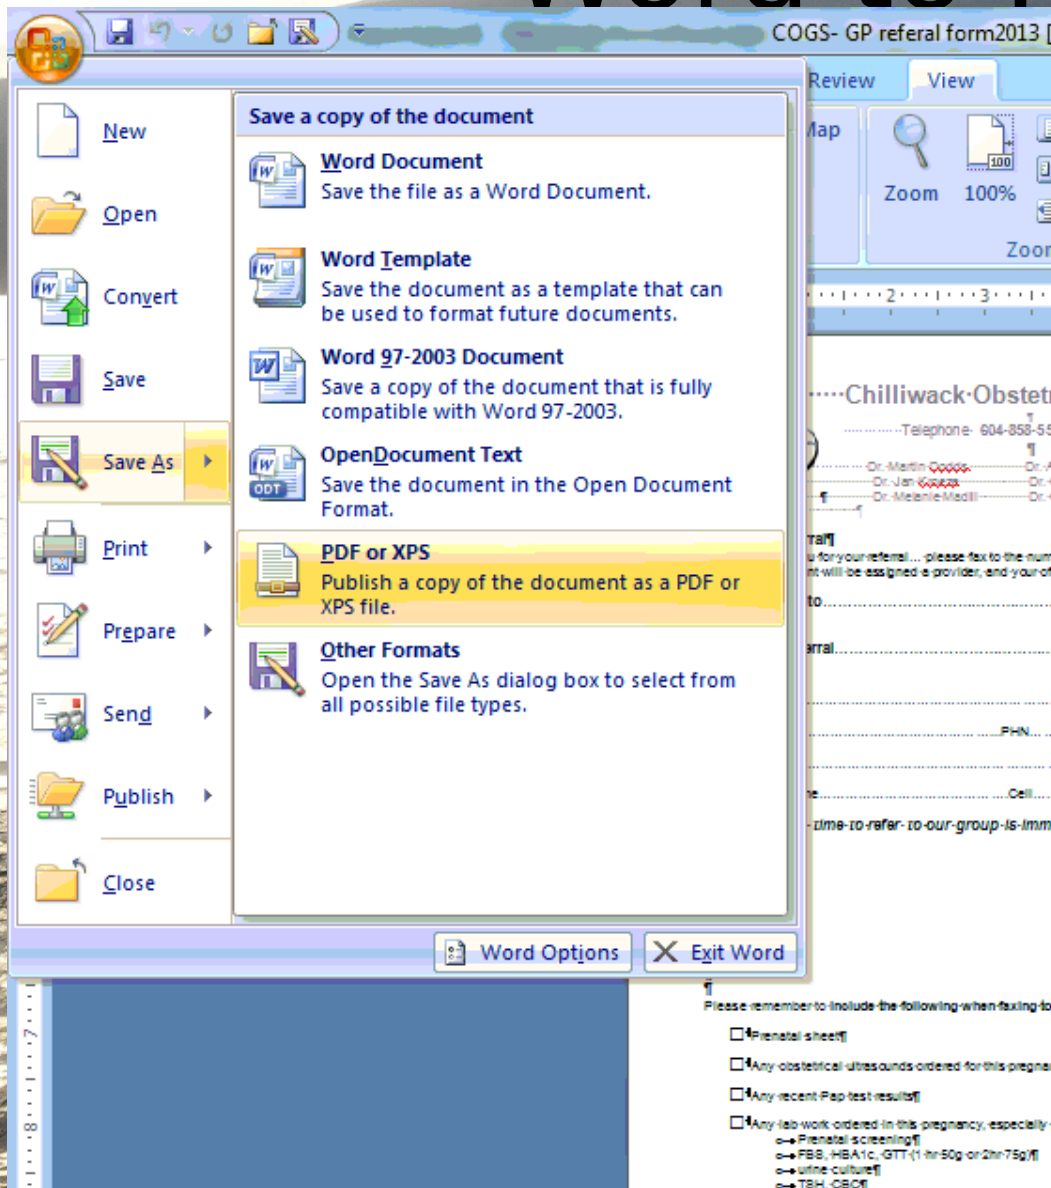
COGS- GP referal form2013 [

Review View

Map

Zoom 100%

Zoom

New

Open

Convert

Save

Save As

Print

Prepare

Send

Publish

Close

Save a copy of the document

Word Document
Save the file as a Word Document.

Word Template
Save the document as a template that can be used to format future documents.

Word 97-2003 Document
Save a copy of the document that is fully compatible with Word 97-2003.

OpenDocument Text
Save the document in the Open Document Format.

PDF or XPS
Publish a copy of the document as a PDF or XPS file.

Other Formats
Open the Save As dialog box to select from all possible file types.

Word Options Exit Word

Chilliwack Obstetr

Telephone 604-858-55

Dr. Martin Dodds

Dr. Jan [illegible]

Dr. Melanie Madill

rral¶

u for your referral... please fax to the num

nt will be assigned a provider, and your of

to.

rral.

PHN.

e. Cell.

time to refer to our group is imm

¶

Please remember to include the following when faxing to

☐Prenatal sheet¶

☐Any obstetrical ultrasounds ordered for this pregna

☐Any recent Pap test results¶

☐Any lab work ordered in this pregnancy, especially

Prenatal screening¶

FBS, HBA1c, GTT (1 hr 50g or 2hr 75g)¶

urine culture¶

TSH, CBC¶